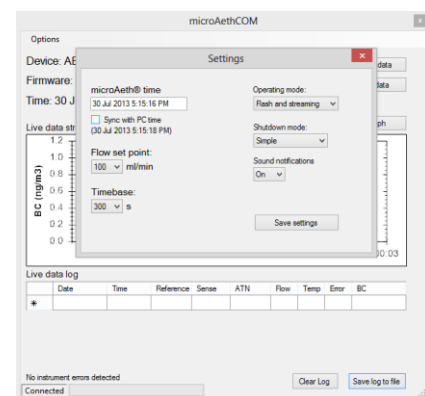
microAethCOM

Options

Device: AE

Firmware:

Time: 30 J

Live data str

data

data

ph

Settings

microAeth® time

30 Jul 2013 5:15:16 PM

Sync with PC time
(30 Jul 2013 5:15:18 PM)

Flow set point:

100 ml/min

Timebase:

300 s

Operating mode:

Flash and streaming

Shutdown mode:

Simple

Sound notifications

On

Save settings

1.2
1.0
0.8
0.6
0.4
0.2
0.0

BC (ng/m3)

30:03

Live data log

| | Date | Time | Reference | Sense | ATN | Flow | Temp | Error | BC |
|---|---|---|---|---|---|---|---|---|---|
| * | | | | | | | | | |

No instrument errors detected

Clear Log

Save log to file

Connected